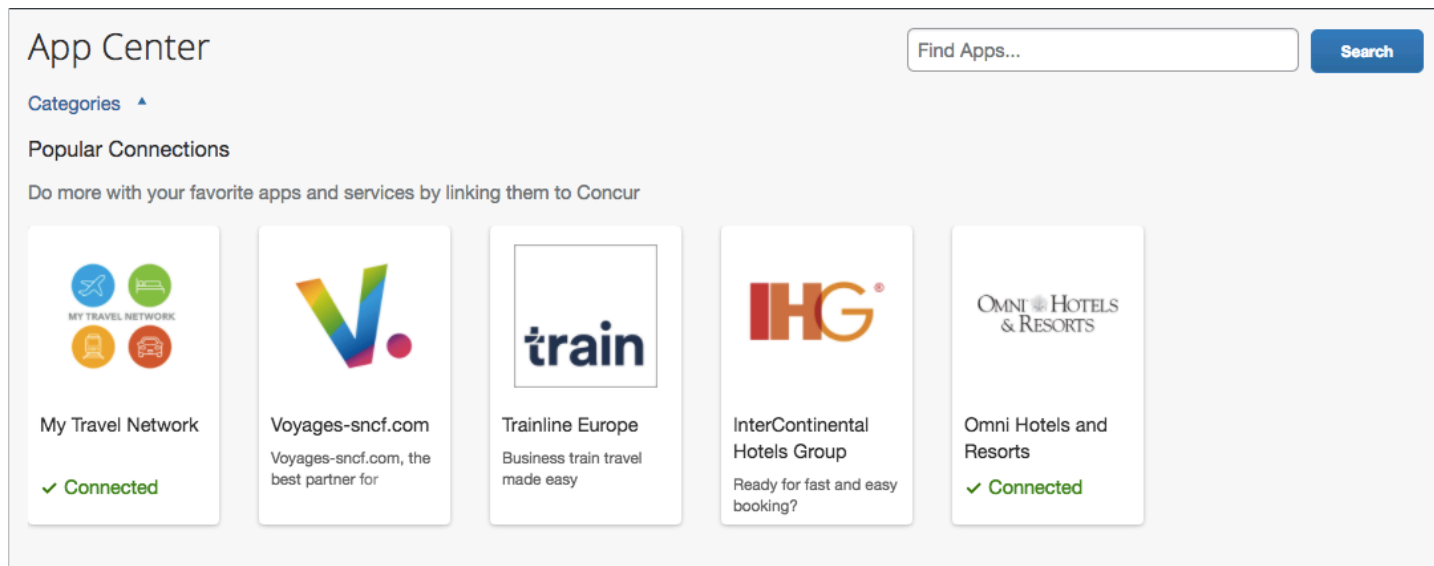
App Center

Find Apps...

Search

Categories ▲

Popular Connections

Do more with your favorite apps and services by linking them to Concur

MY TRAVEL NETWORK

My Travel Network

✓ Connected

V.

Voyages-sncf.com

Voyages-sncf.com, the best partner for

train

Trainline Europe

Business train travel made easy

IHG®

InterContinental Hotels Group

Ready for fast and easy booking?

OMNI HOTELS & RESORTS

Omni Hotels and Resorts

✓ Connected